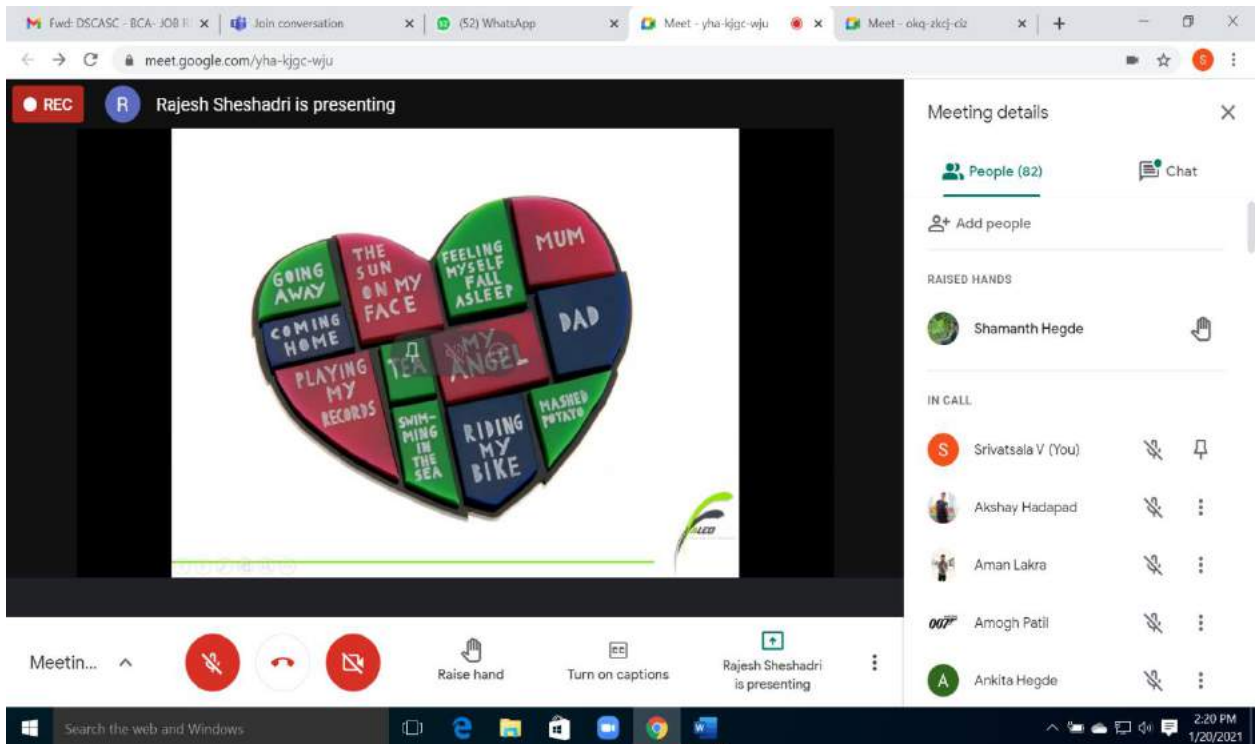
M Fwd: DSCASC - BCA - JOB F ×
Join conversation ×
(52) WhatsApp ×
Meet - yha-kjgc-wju ×
Meet - okq-zkcj-ciz ×
+

meet.google.com/yha-kjgc-wju

REC
R Rajesh Sheshadri is presenting

GOING AWAY
THE SUN ON MY FACE
FEELING MYSELF FALL ASLEEP
MUM
COMING HOME
TEA
MY ANGEL
DAD
PLAYING MY RECORDS
SWIMMING IN THE SEA
RIDING MY BIKE
MASHED POTATO

Meeting details
People (82)
Chat
Add people
RAISED HANDS
Shamanth Hegde
IN CALL
S Srivatsala V (You)
Akshay Hadapad
Aman Lakra
Amogh Patil
A Ankita Hegde

Meetin...
Raise hand
Turn on captions
Rajesh Sheshadri is presenting

Search the web and Windows
2:20 PM
1/20/2021